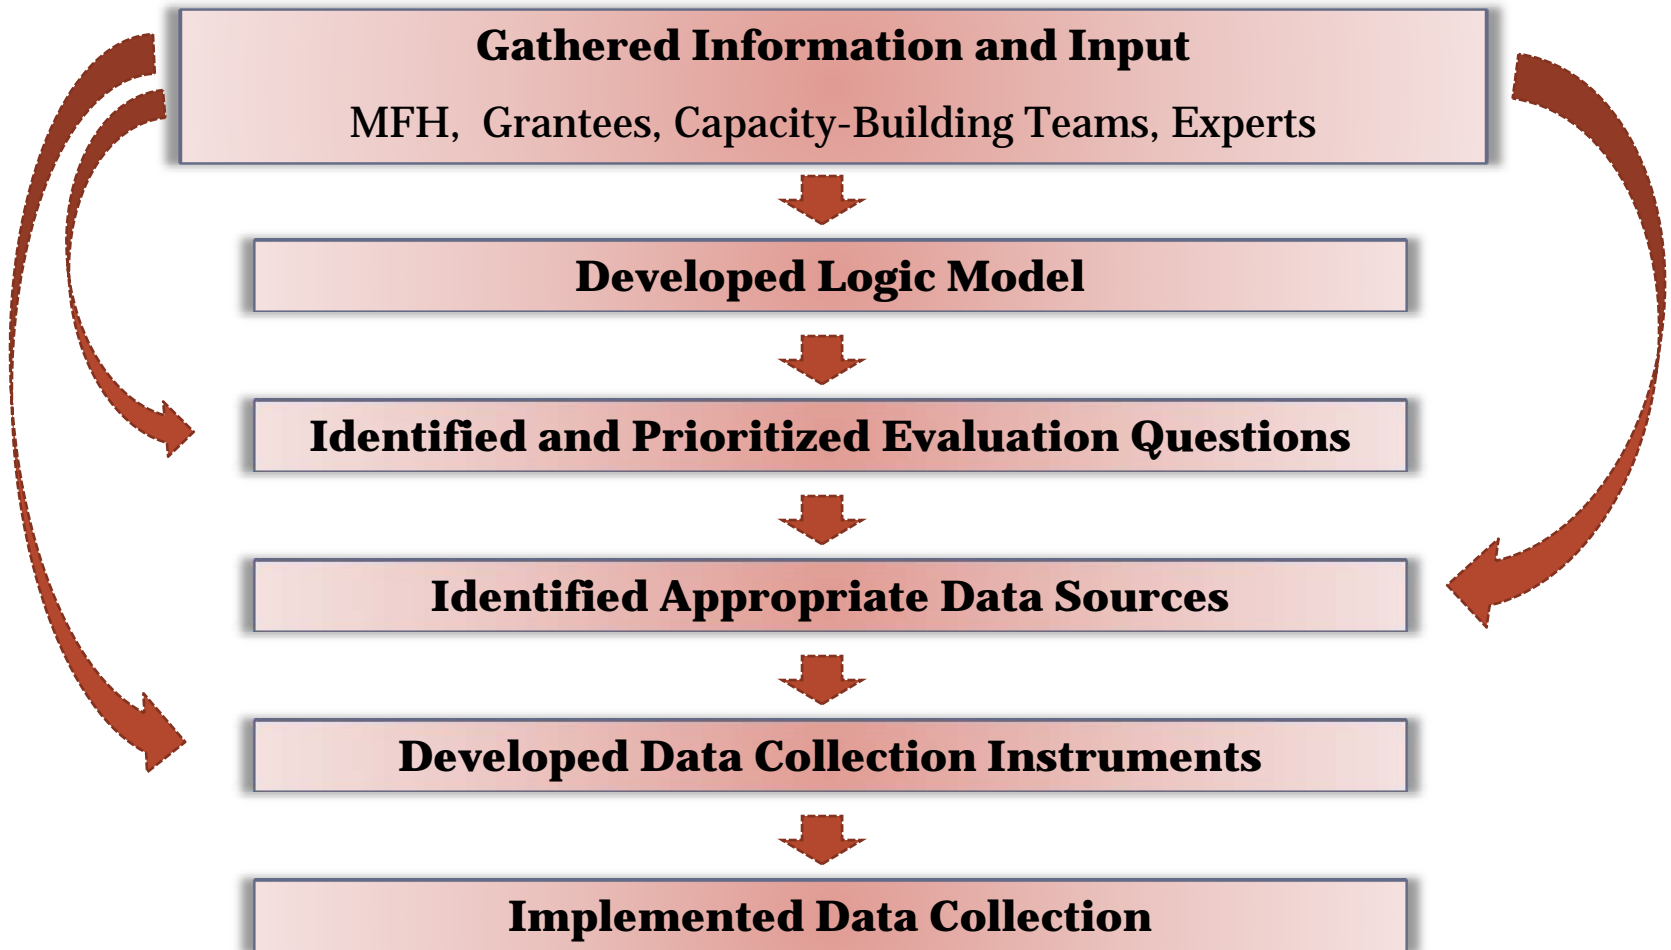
Gathered Information and Input

MFH, Grantees, Capacity-Building Teams, Experts

Developed Logic Model

Identified and Prioritized Evaluation Questions

Identified Appropriate Data Sources

Developed Data Collection Instruments

Implemented Data Collection